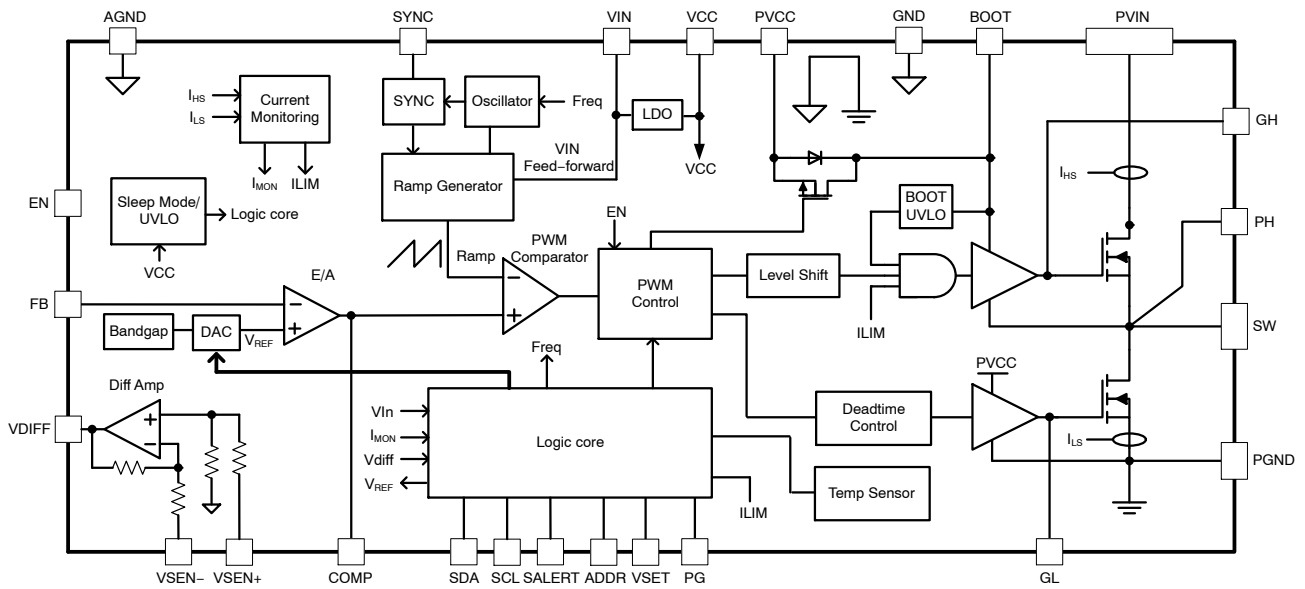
AGND
SYNC
VIN
VCC
PVCC
GND
BOOT
PVIN

$I_{HS}$
$I_{LS}$
Current Monitoring
$I_{MON}$
ILIM

SYNC
Oscillator
Freq
LDO
VCC
VIN Feed−forward
Ramp Generator

GH
$I_{HS}$

EN
Sleep Mode/ UVLO
Logic core
VCC

BOOT UVLO
EN
PH

Ramp
PWM Comparator
PWM Control
Level Shift
E/A
FB
ILIM

Bandgap
DAC
$V_{REF}$
SW

Freq
Diff Amp
PVCC

VDIFF
VIn
$I_{MON}$
Vdiff
$V_{REF}$
Logic core
Deadtime Control
$I_{LS}$
PGND

Temp Sensor
ILIM

VSEN−
VSEN+
COMP
SDA
SCL
SALERT
ADDR
VSET
PG
GL